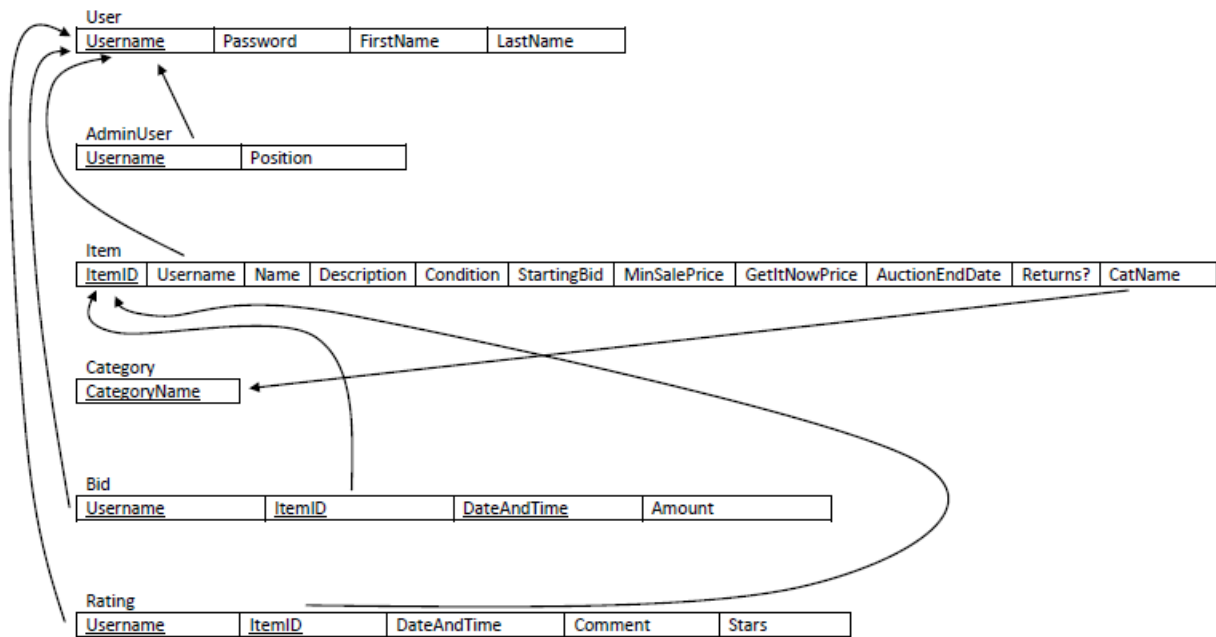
User

| Username | Password | FirstName | LastName |
|---|---|---|---|

AdminUser

| Username | Position |
|---|---|

Item

| ItemID | Username | Name | Description | Condition | StartingBid | MinSalePrice | GetItNowPrice | AuctionEndDate | Returns? | CatName |
|---|---|---|---|---|---|---|---|---|---|---|

Category

| CategoryName |
|---|

Bid

| Username | ItemID | DateAndTime | Amount |
|---|---|---|---|

Rating

| Username | ItemID | DateAndTime | Comment | Stars |
|---|---|---|---|---|